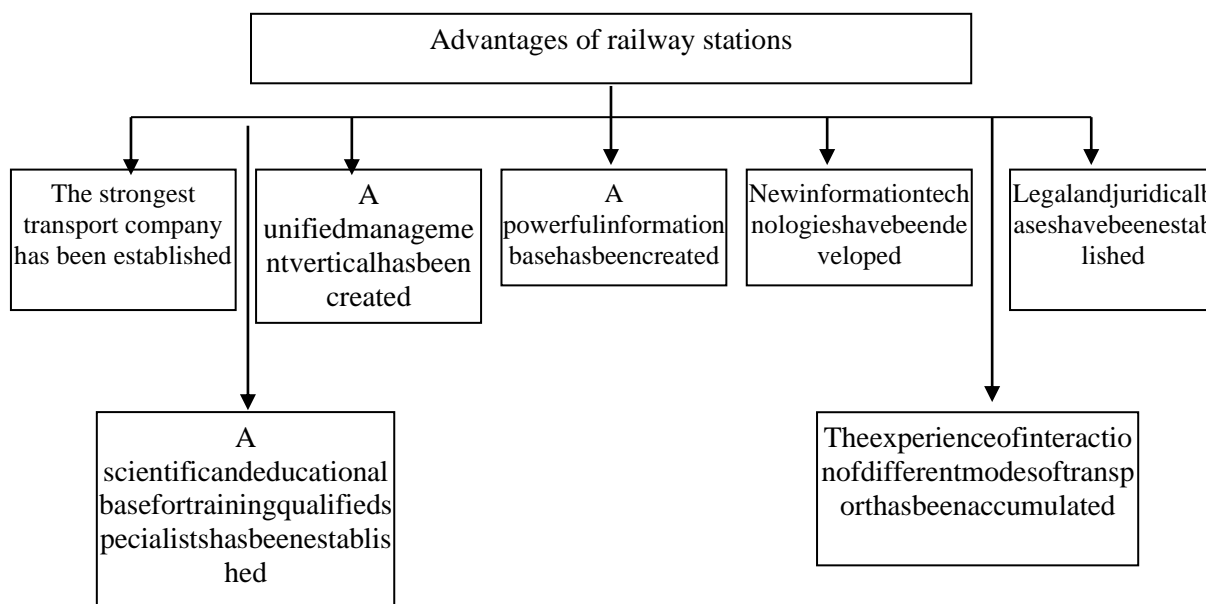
Advantages of railway stations

The strongest transport company has been established

A unifiedmanagementverticalhasbeen created

A powerfulinformation basehasbeencreated

Newinformationtechnologieshavebeendeveloped

Legalandjuridicalb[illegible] aseshavebeenestab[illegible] lished

A scientificandeducational basefortrainingqualifiedspecialistshasbeenestablished

Theexperienceofinteractionofdifferentmodesoftransporthasbeenaccumulated